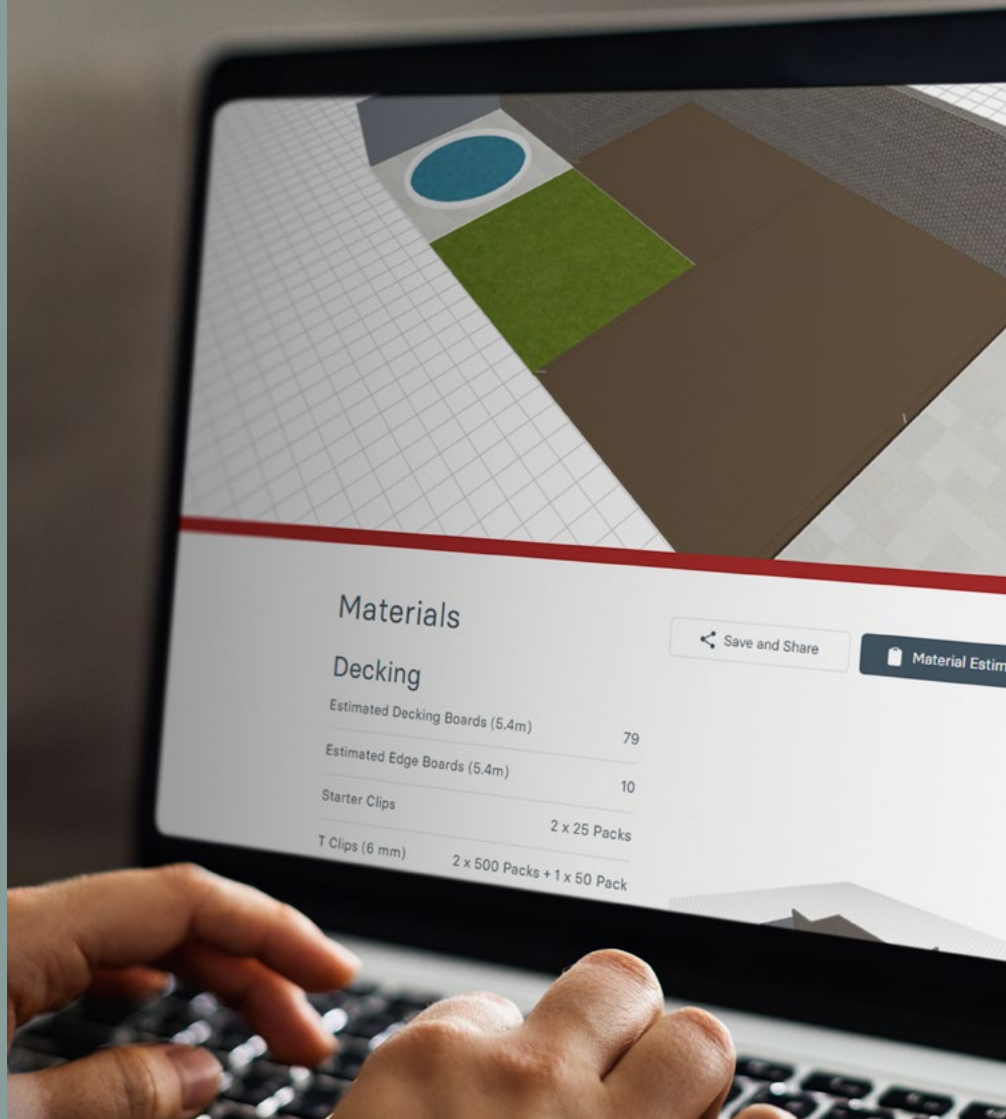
Materials

Save and Share

Material Estim

Decking

| | |
|---|---|
| Estimated Decking Boards (5.4m) | 79 |
| Estimated Edge Boards (5.4m) | 10 |
| Starter Clips | 2 x 25 Packs |
| T Clips (6 mm) | 2 x 500 Packs + 1 x 50 Pack |